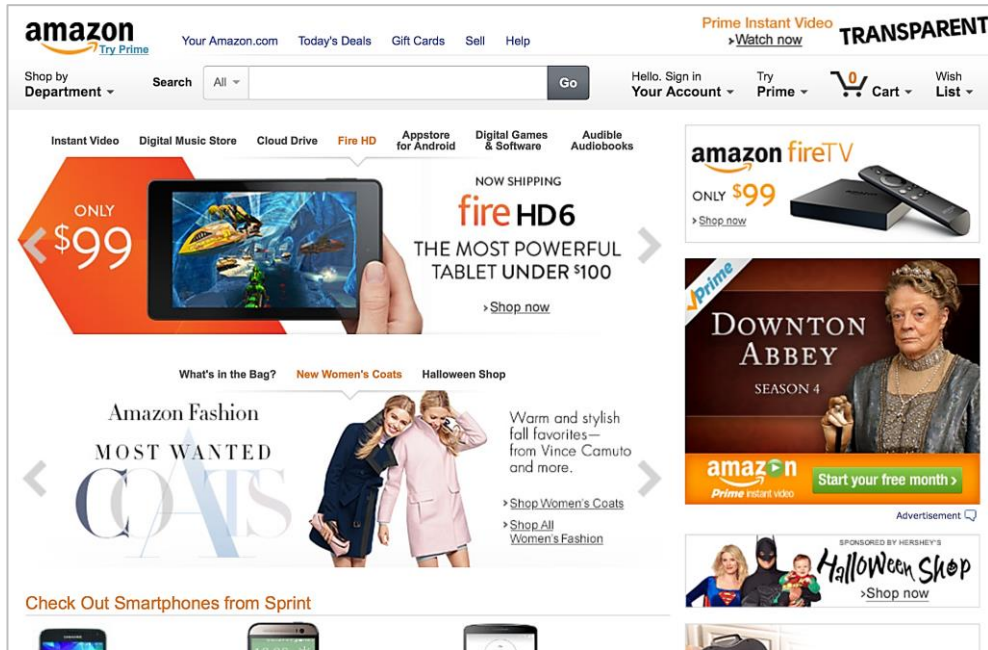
amazon Try Prime

Your Amazon.com Today's Deals Gift Cards Sell Help

Prime Instant Video
›Watch now

TRANSPARENT

Shop by Department

Search All

Go

Hello. Sign in Your Account

Try Prime

0 Cart

Wish List

Instant Video Digital Music Store Cloud Drive Fire HD Appstore for Android Digital Games & Software Audible Audiobooks

ONLY $99

NOW SHIPPING

fire HD6

THE MOST POWERFUL TABLET UNDER $100

›Shop now

amazon fireTV

ONLY $99

›Shop now

Prime

DOWNTON ABBEY

SEASON 4

amazon Prime instant video

Start your free month ›

Advertisement

What's in the Bag? New Women's Coats Halloween Shop

Amazon Fashion

MOST WANTED

COATS

Warm and stylish fall favorites— from Vince Camuto and more.

›Shop Women's Coats

›Shop All Women's Fashion

SPONSORED BY HERSHEY'S

HalloWeen Shop

›Shop now

Check Out Smartphones from Sprint